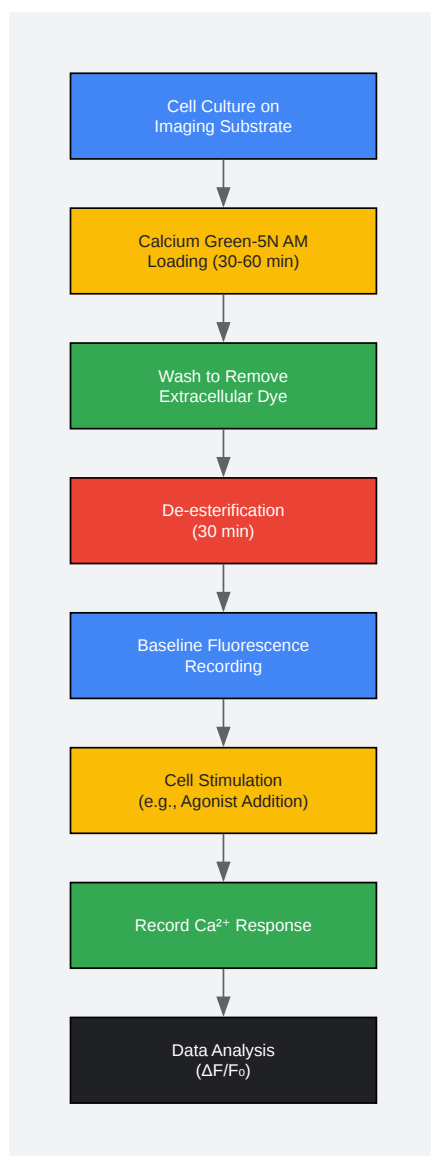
Cell Culture on Imaging Substrate

Calcium Green-5N AM Loading (30-60 min)

Wash to Remove Extracellular Dye

De-esterification (30 min)

Baseline Fluorescence Recording

Cell Stimulation (e.g., Agonist Addition)

Record $Ca^{2+}$ Response

Data Analysis ($\Delta F/F_0$)